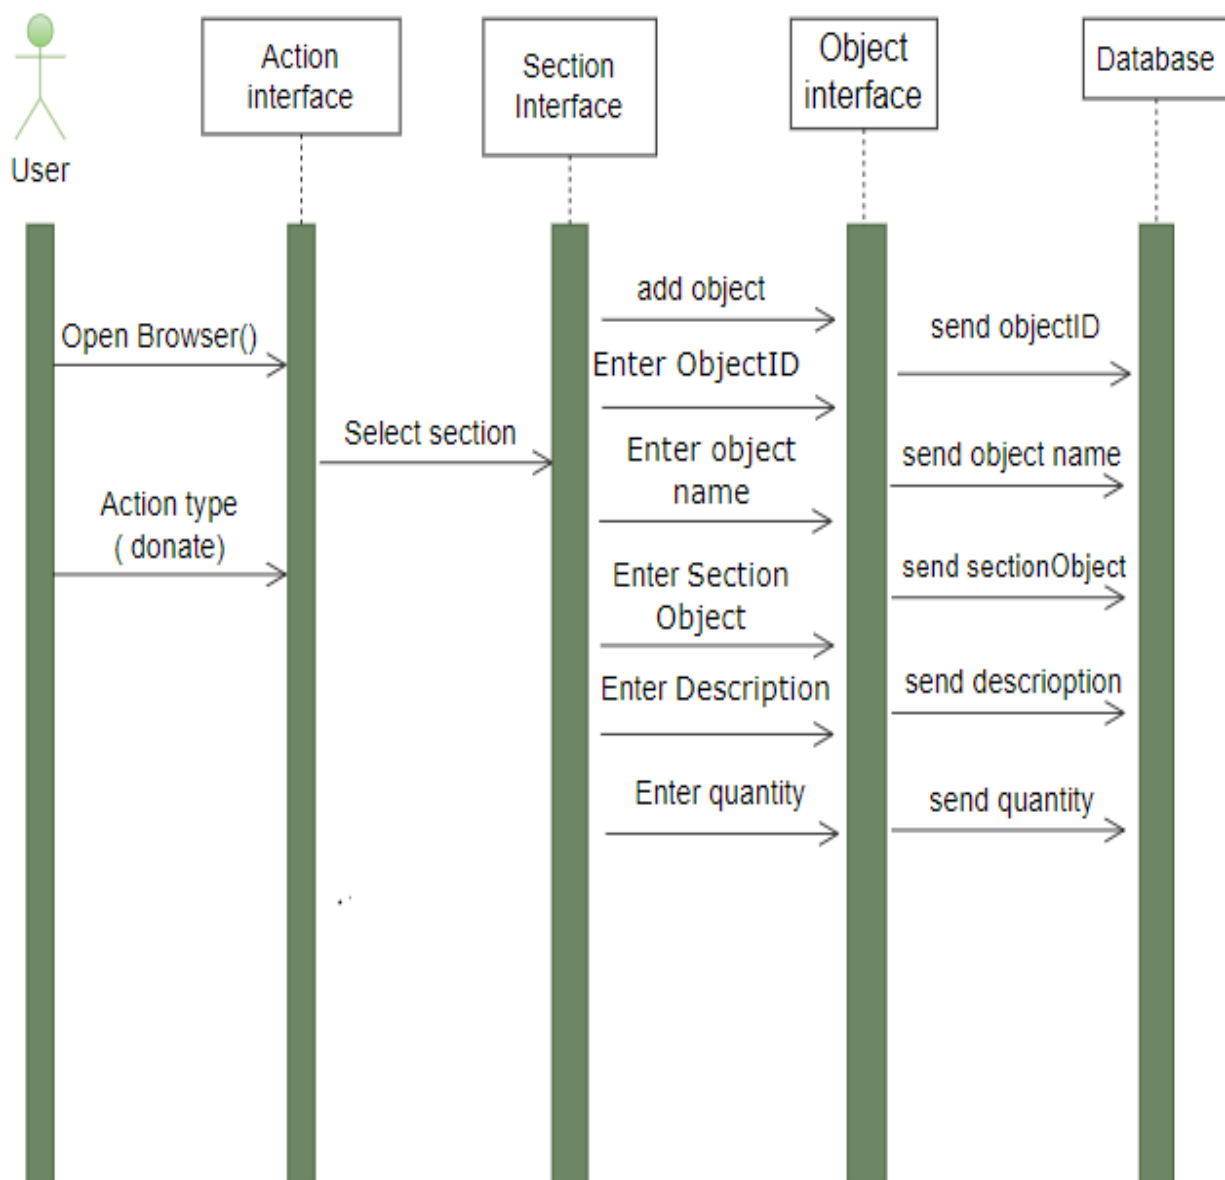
User

Action interface

Section Interface

Object interface

Database

Open Browser()

Select section

Action type ( donate)

add object

Enter ObjectID

Enter object name

Enter Section Object

Enter Description

Enter quantity

send objectID

send object name

send sectionObject

send descrioption

send quantity